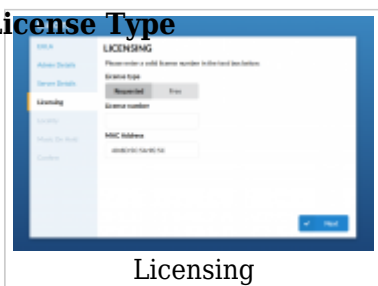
License Type

EULA
Admin Details
Server Details
Licensing
Locality
Music On Hold
Confirm

LICENSING
Please enter a valid license number in the text box below.
License type
Requested
Free
License number
MAC Address
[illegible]

Next

Licensing